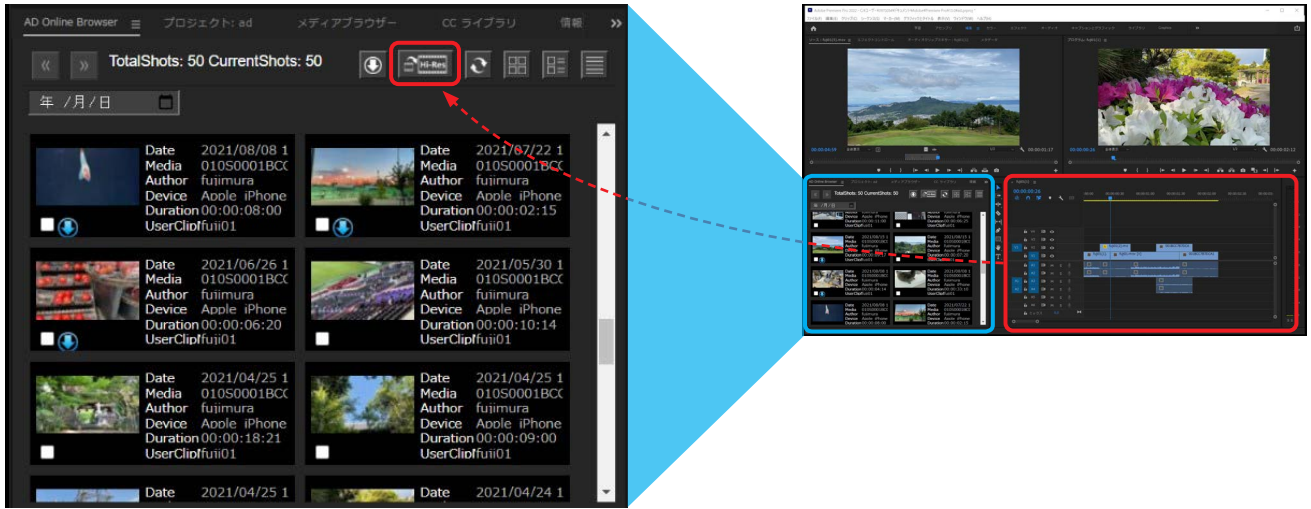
AD Online Browser ≡ プロジェクト: ad メディアブラウザー CC ライブラリ 情報 »

« » TotalShots: 50 CurrentShots: 50 Hi-Res

年 /月/日

Date 2021/08/08 1
Media 010S0001BCC
Author fujimura
Device Apple iPhone
Duration 00:00:08:00
UserClipIfuji01

Date 2021/07/22 1
Media 010S0001BCC
Author fujimura
Device Apple iPhone
Duration 00:00:02:15
UserClipIfuji01

Date 2021/06/26 1
Media 010S0001BCC
Author fujimura
Device Apple iPhone
Duration 00:00:06:20
UserClipIfuji01

Date 2021/05/30 1
Media 010S0001BCC
Author fujimura
Device Apple iPhone
Duration 00:00:10:14
UserClipIfuji01

Date 2021/04/25 1
Media 010S0001BCC
Author fujimura
Device Apple iPhone
Duration 00:00:18:21
UserClipIfuji01

Date 2021/04/25 1
Media 010S0001BCC
Author fujimura
Device Apple iPhone
Duration 00:00:09:00
UserClipIfuji01

Date 2021/04/25 1

Date 2021/04/24 1

TotalShots: 50 CurrentShots: 50